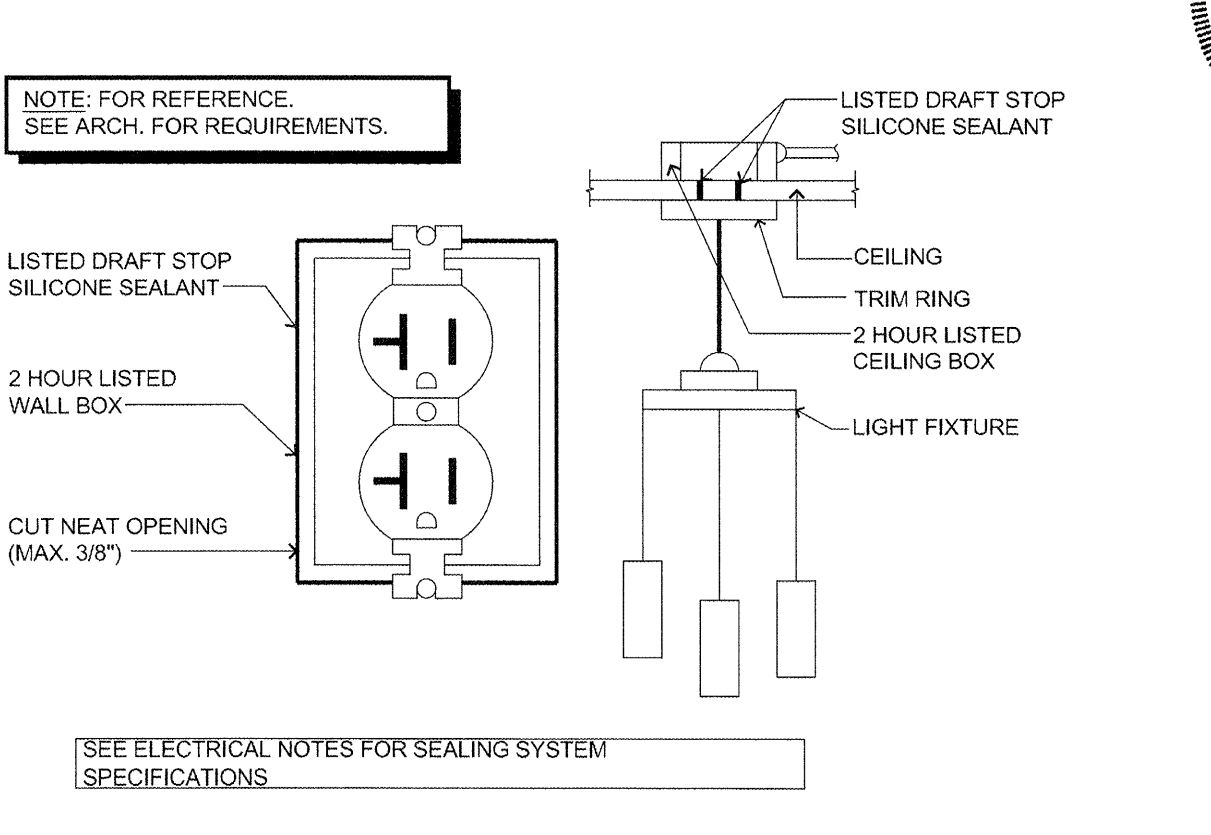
NOTE: FOR REFERENCE.
SEE ARCH. FOR REQUIREMENTS.

LISTED DRAFT STOP
SILICONE SEALANT

LISTED DRAFT STOP
SILICONE SEALANT

2 HOUR LISTED
WALL BOX

CUT NEAT OPENING
(MAX. 3/8")

CEILING

TRIM RING

2 HOUR LISTED
CEILING BOX

LIGHT FIXTURE

SEE ELECTRICAL NOTES FOR SEALING SYSTEM
SPECIFICATIONS